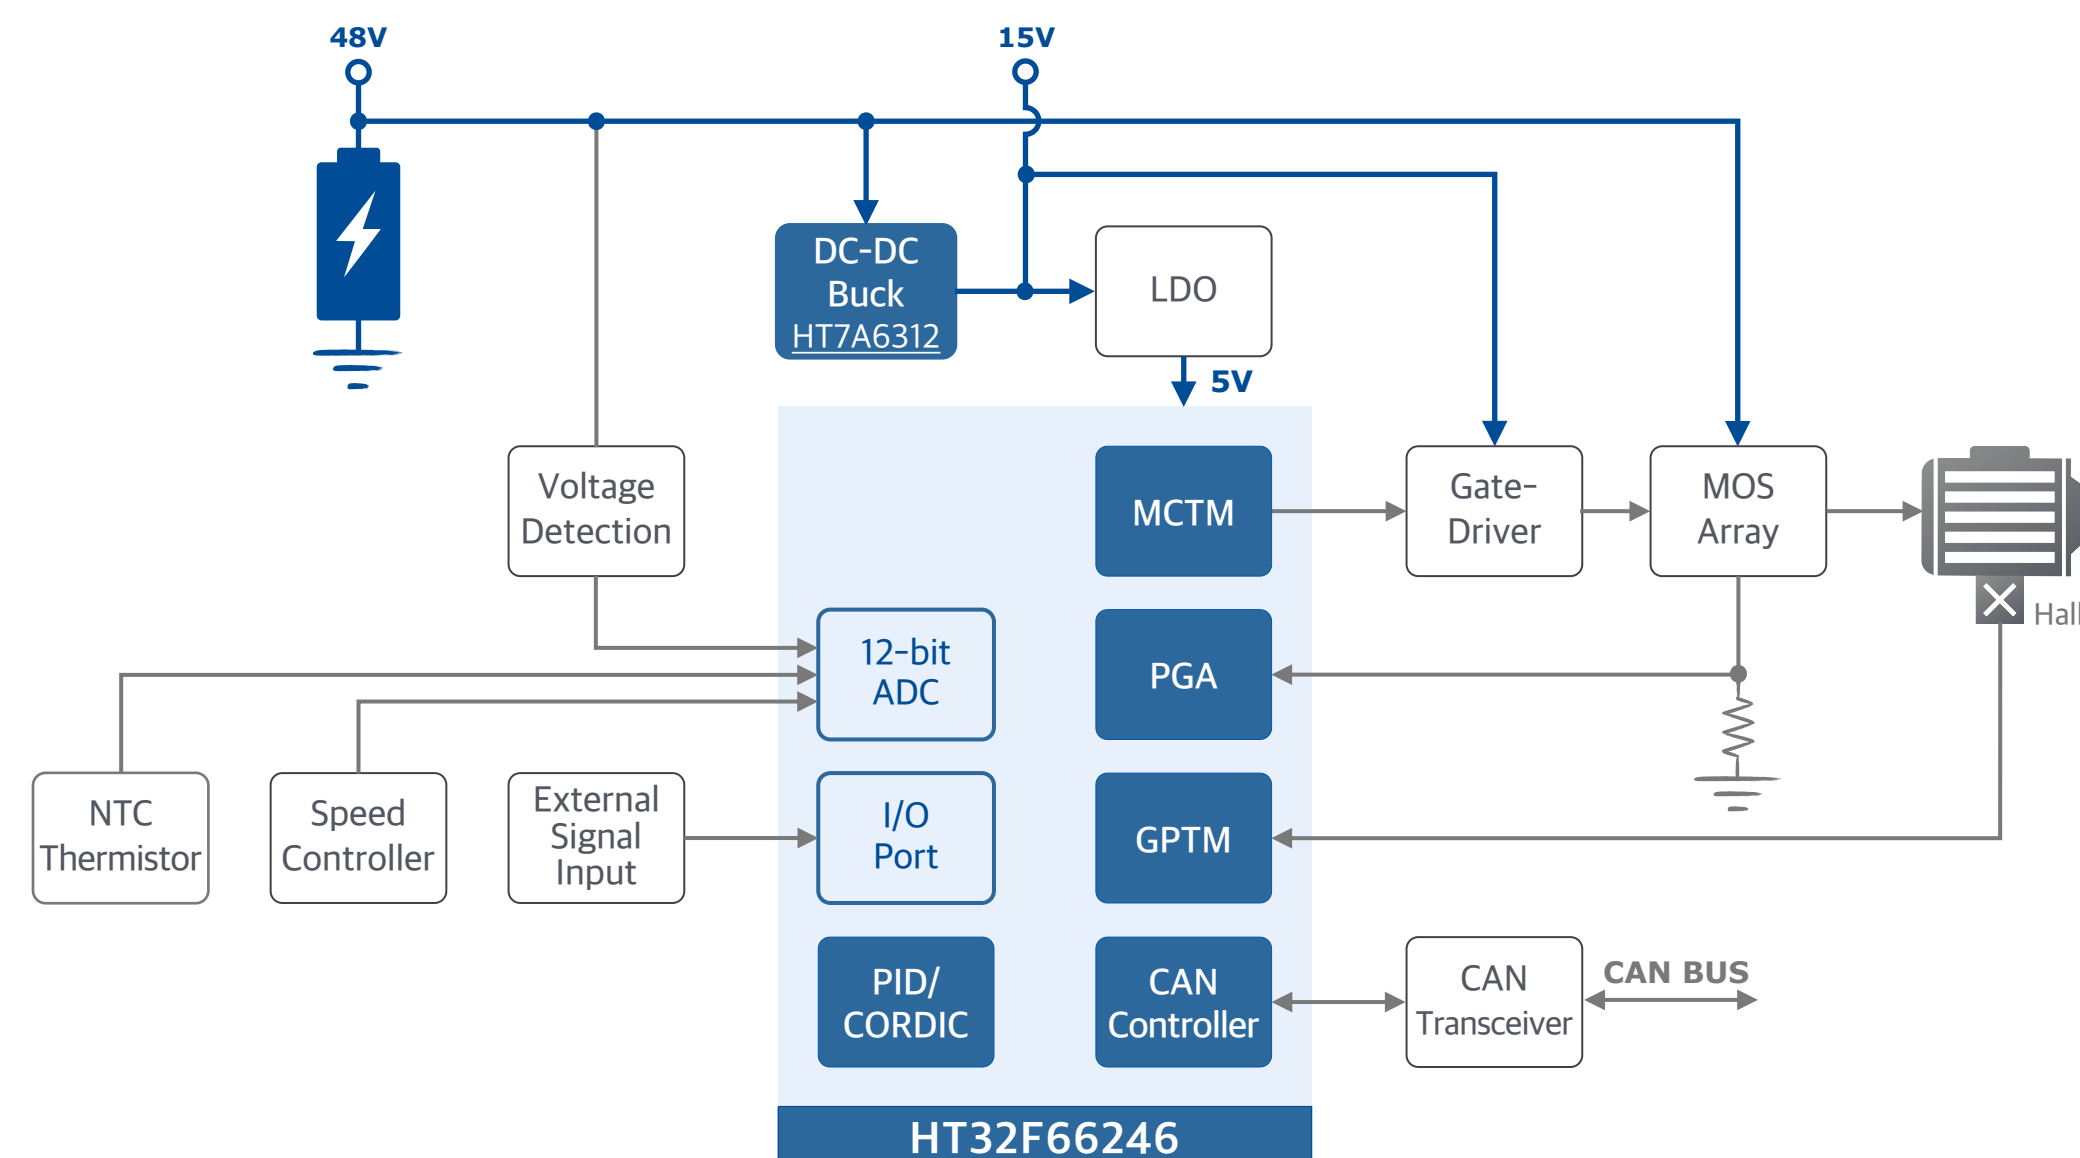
48V

15V

DC-DC
Buck
HT7A6312

LDO

5V

Voltage
Detection

MCTM

Gate-
Driver

MOS
Array

Hall

12-bit
ADC

PGA

NTC
Thermistor

Speed
Controller

External
Signal
Input

I/O
Port

GPTM

PID/
CORDIC

CAN
Controller

CAN
Transceiver

CAN BUS

HT32F66246